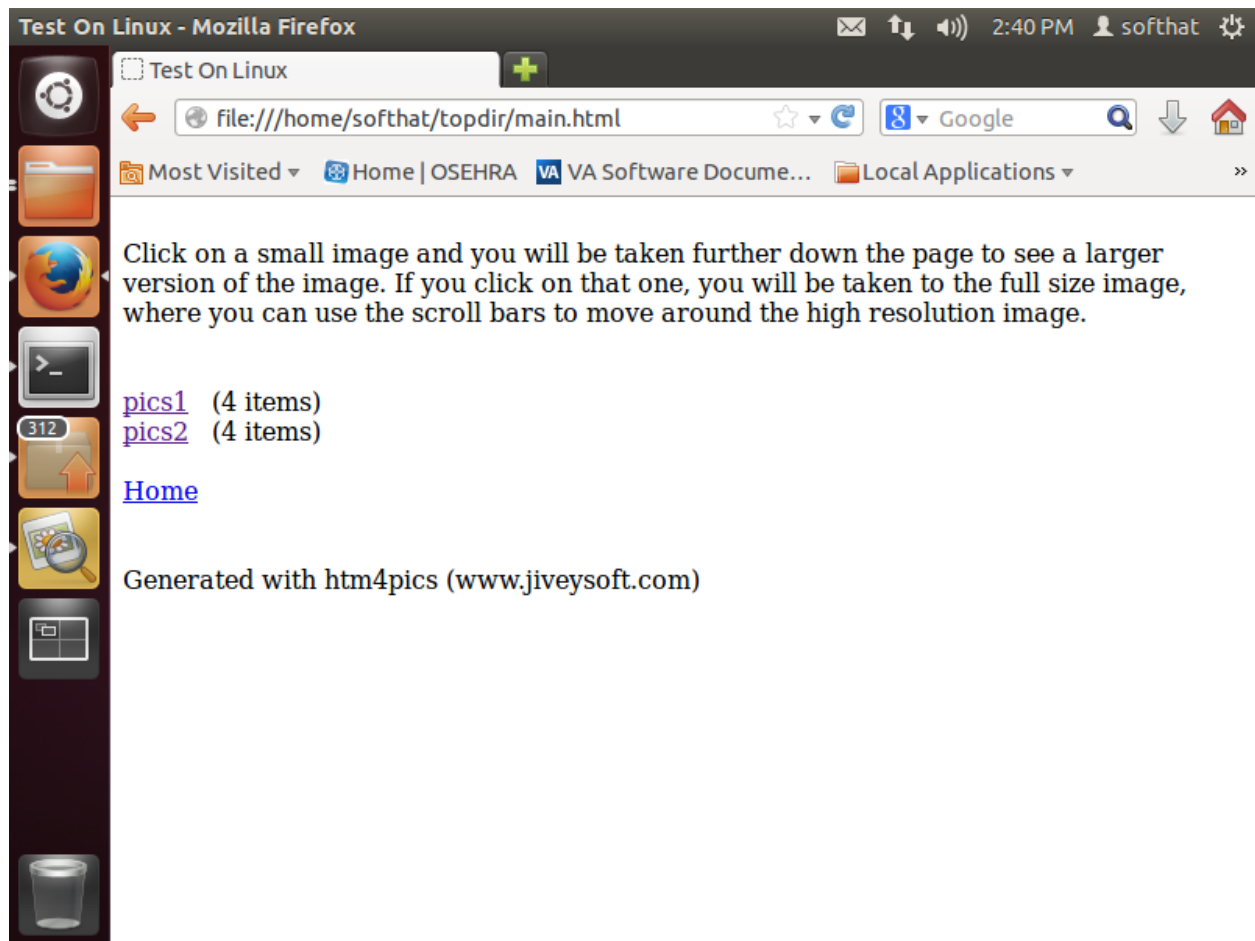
Test On Linux - Mozilla Firefox

2:40 PM softhat

Test On Linux

file:///home/softhat/topdir/main.html

Google

Most Visited Home | OSEHRA VA Software Docume... Local Applications

»

312

Click on a small image and you will be taken further down the page to see a larger version of the image. If you click on that one, you will be taken to the full size image, where you can use the scroll bars to move around the high resolution image.

pics1 (4 items)
pics2 (4 items)

Home

Generated with htm4pics (www.jiveysoft.com)